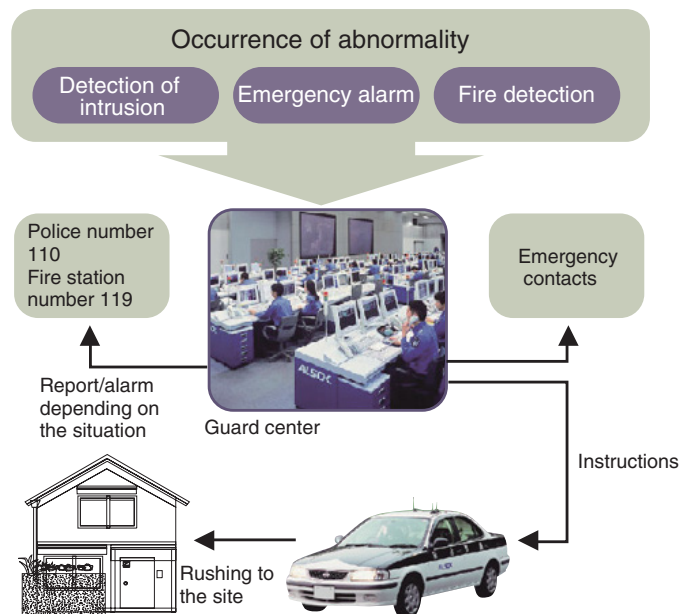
Occurrence of abnormality

Detection of intrusion

Emergency alarm

Fire detection

Police number 110
Fire station number 119

Emergency contacts

ALSOK

Report/alarm depending on the situation

Guard center

Instructions

Rushing to the site

ALSOK